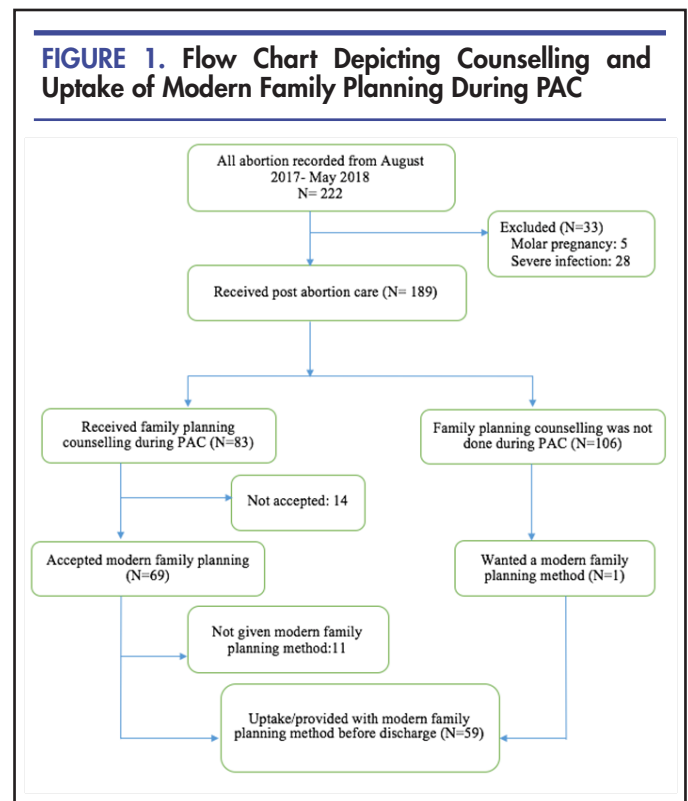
FIGURE 1. Flow Chart Depicting Counselling and Uptake of Modern Family Planning During PAC

All abortion recorded from August 2017- May 2018
N= 222

Excluded (N=33)
Molar pregnancy: 5
Severe infection: 28

Received post abortion care (N= 189)

Received family planning counselling during PAC (N=83)

Family planning counselling was not done during PAC (N=106)

Not accepted: 14

Accepted modern family planning (N=69)

Wanted a modern family planning method (N=1)

Not given modern family planning method:11

Uptake/provided with modern family planning method before discharge (N=59)